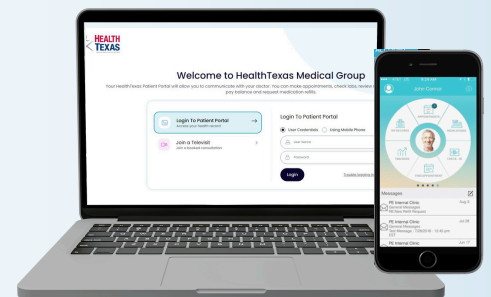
HEALTH TEXAS

Welcome to HealthTexas Medical Group

Your HealthTexas Patient Portal will allow you to communicate with your doctor. You can make appointments, check labs, review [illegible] pay balance and request medication refills.

Login To Patient Portal
Access your health record

Join a Televisit
Join a booked consultation

Login To Patient Portal

Use Credentials
Using Mobile Phone

Username

Password

Login

Trouble logging in

John Connor

Messages

PE Internal Clinic
General Messages
PE New Refill Request
Aug 5

PE Internal Clinic
General Messages
Jul 28

PE Internal Clinic
Jun 17